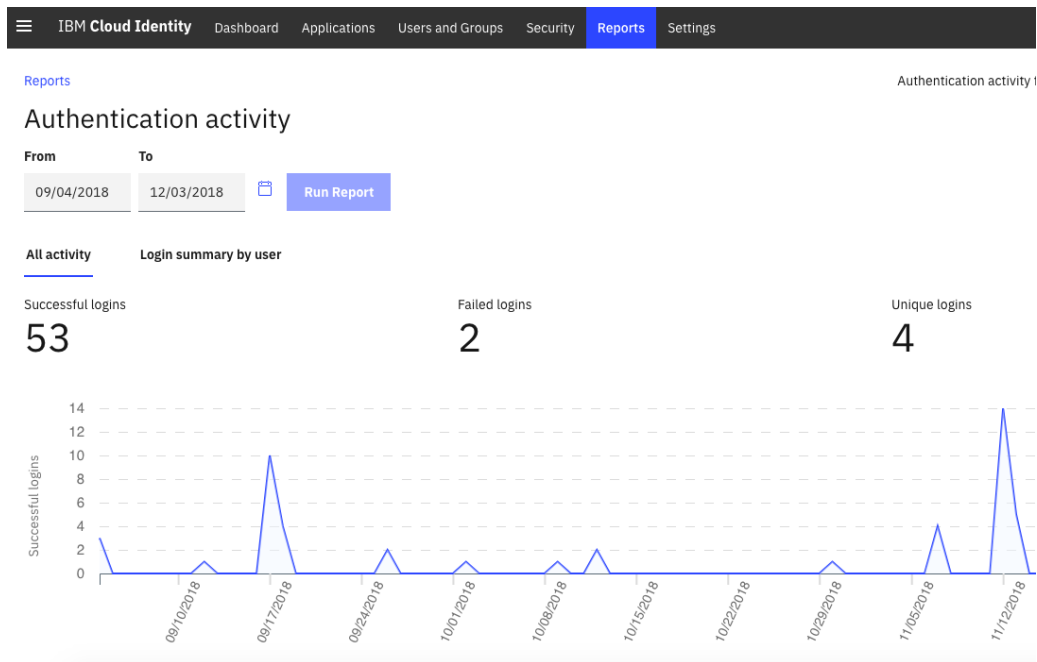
IBM Cloud Identity Dashboard Applications Users and Groups Security Reports Settings

Reports

Authentication activity f

Authentication activity

From
09/04/2018

To
12/03/2018

Run Report

All activity

Login summary by user

Successful logins
53

Failed logins
2

Unique logins
4

Successful logins

14
12
10
8
6
4
2
0

09/10/2018
09/17/2018
09/24/2018
10/01/2018
10/08/2018
10/15/2018
10/22/2018
10/29/2018
11/05/2018
11/12/2018